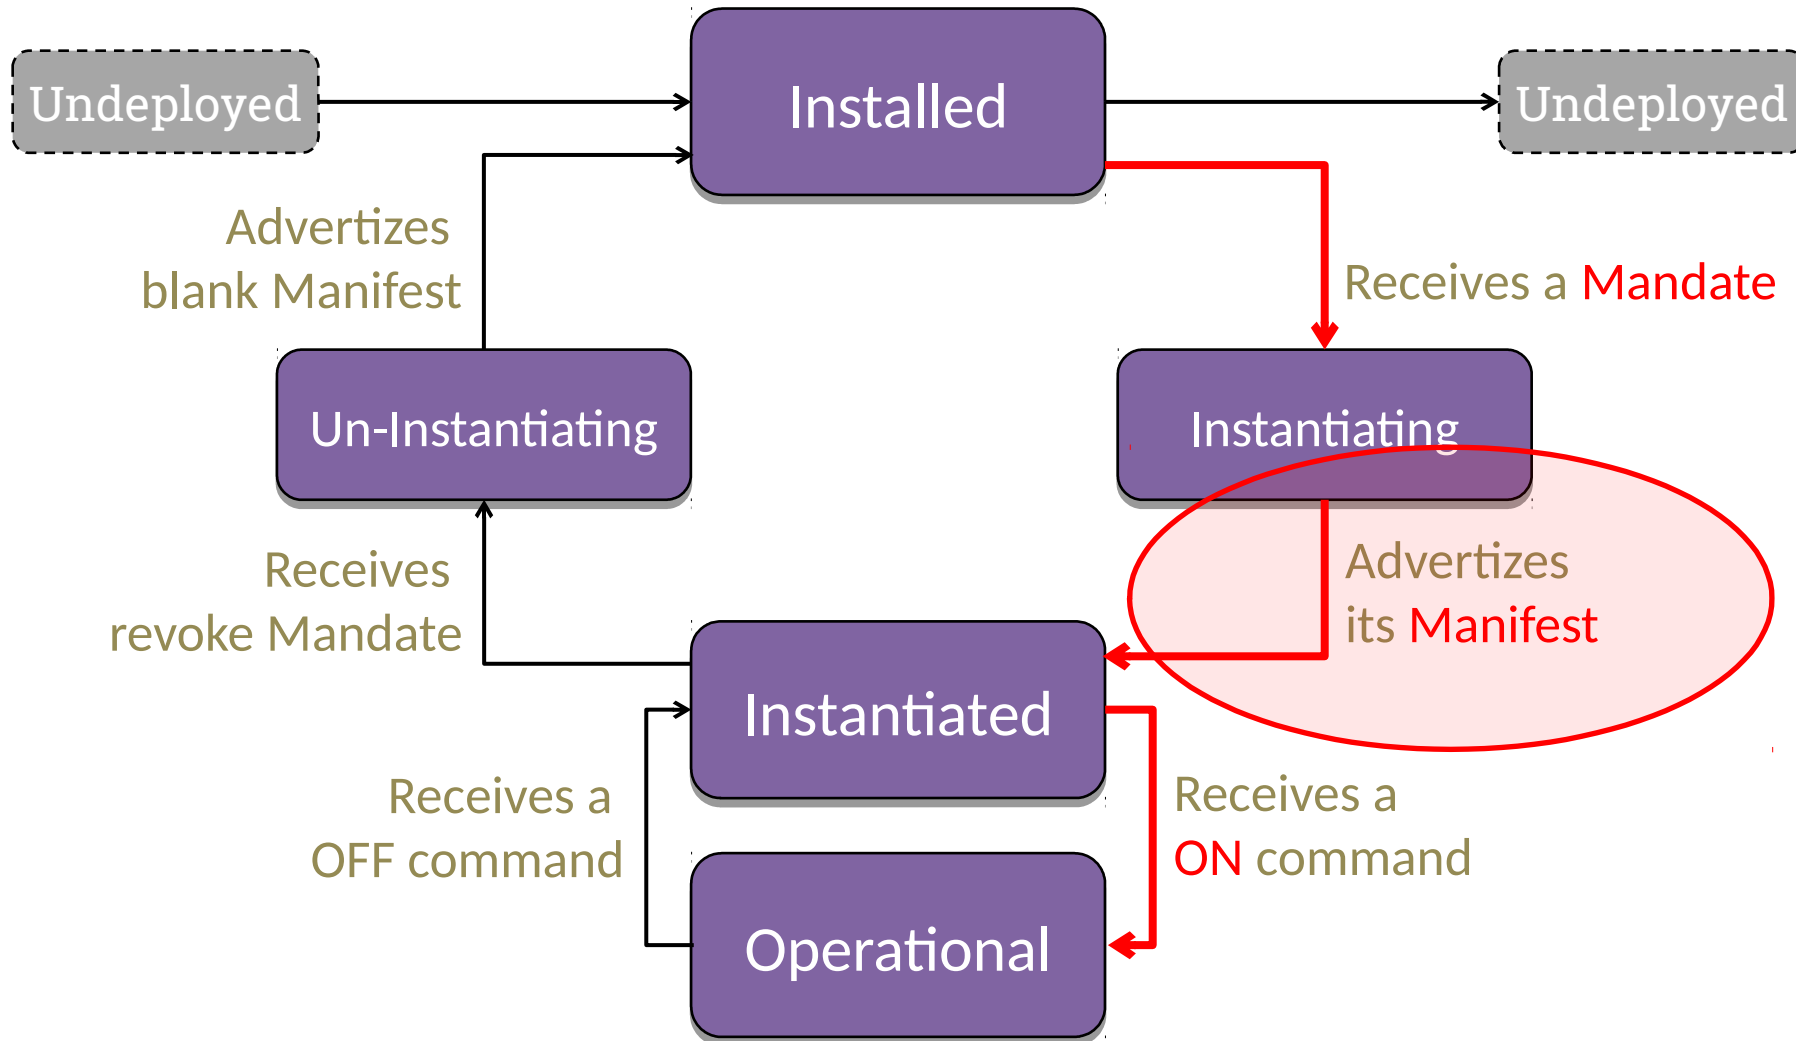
Undeployed

Installed

Undeployed

Advertizes blank Manifest

Receives a Mandate

Un-Instantiating

Instantiating

Receives revoke Mandate

Advertizes its Manifest

Instantiated

Receives a OFF command

Receives a ON command

Operational